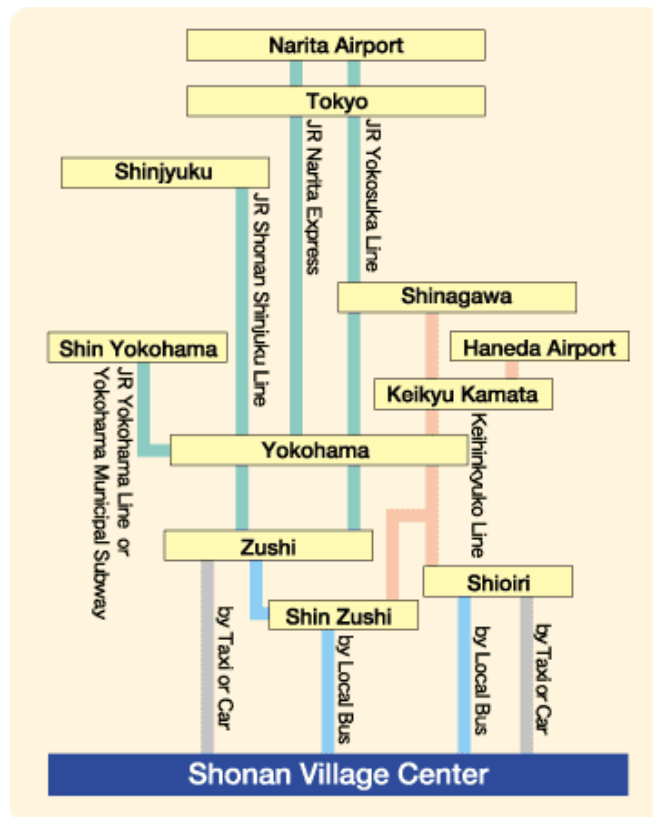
Narita Airport

Tokyo

JR Narita Express

JR Yokosuka Line

Shinjyuku

JR Shonan Shinjuku Line

Shinagawa

Shin Yokohama

Haneda Airport

JR Yokohama Line or Yokohama Municipal Subway

Keikyu Kamata

Keihinkyuko Line

Yokohama

Zushi

Shin Zushi

Shioiri

by Taxi or Car

by Local Bus

by Local Bus

by Taxi or Car

Shonan Village Center